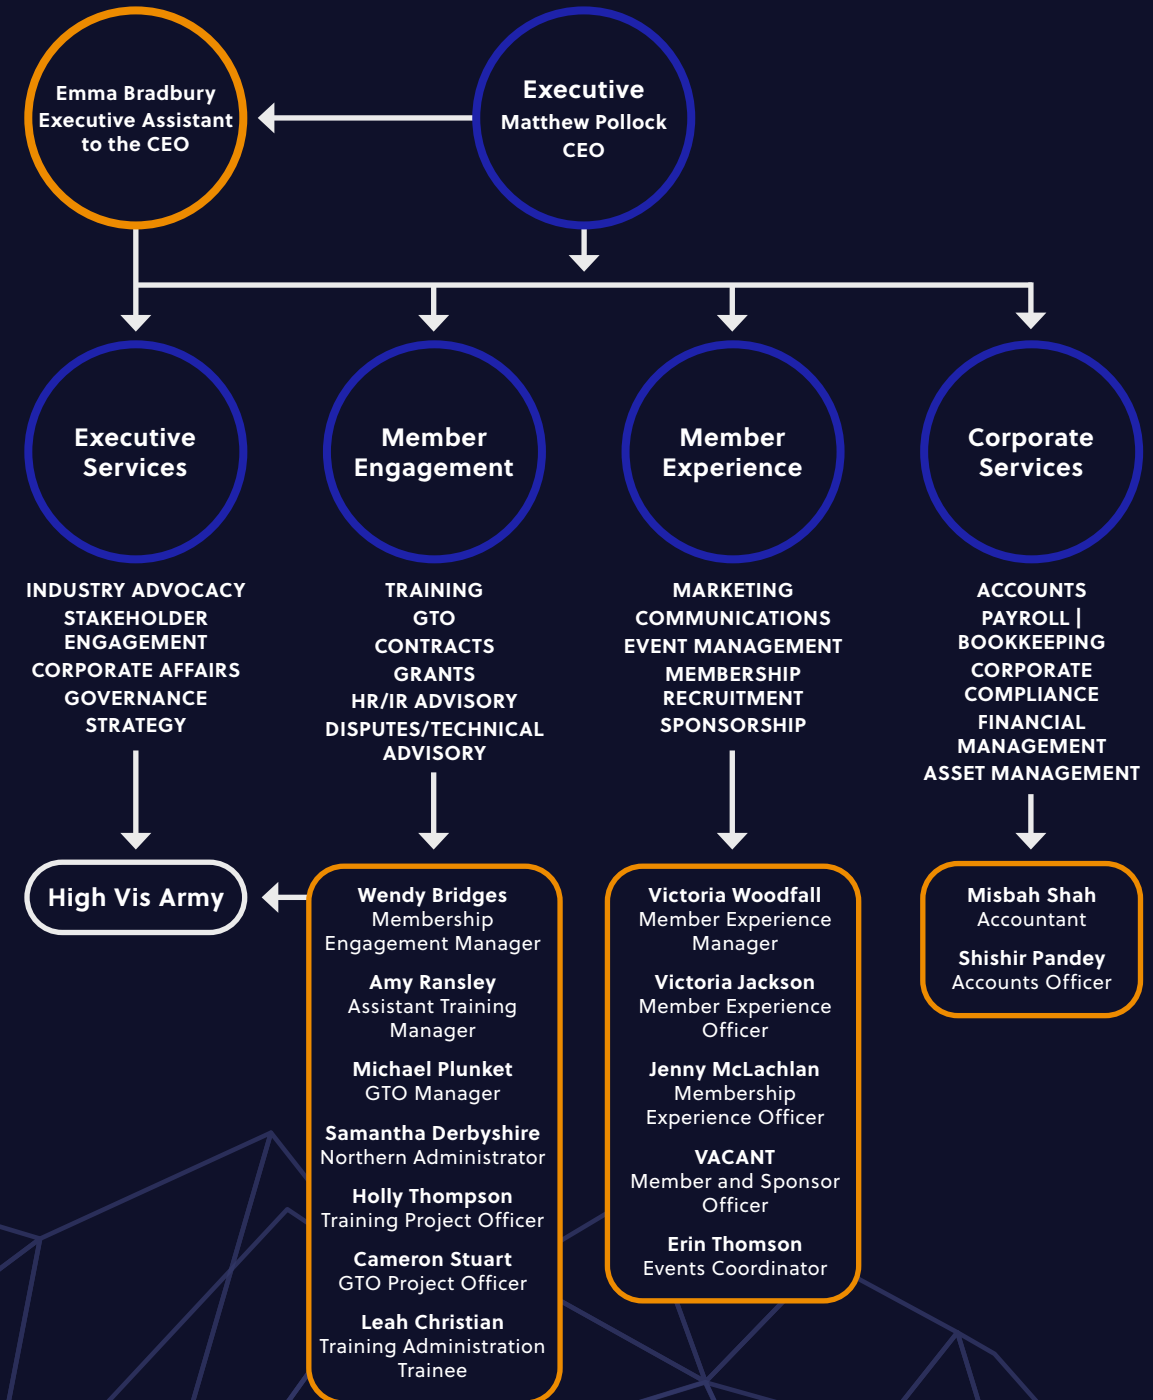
Emma Bradbury
Executive Assistant to the CEO

Executive
Matthew Pollock
CEO

Executive Services

INDUSTRY ADVOCACY
STAKEHOLDER ENGAGEMENT
CORPORATE AFFAIRS
GOVERNANCE
STRATEGY

High Vis Army

Member Engagement

TRAINING
GTO
CONTRACTS
GRANTS
HR/IR ADVISORY
DISPUTES/TECHNICAL ADVISORY

Wendy Bridges
Membership Engagement Manager

Amy Ransley
Assistant Training Manager

Michael Plunket
GTO Manager

Samantha Derbyshire
Northern Administrator

Holly Thompson
Training Project Officer

Cameron Stuart
GTO Project Officer

Leah Christian
Training Administration Trainee

Member Experience

MARKETING
COMMUNICATIONS
EVENT MANAGEMENT
MEMBERSHIP RECRUITMENT
SPONSORSHIP

Victoria Woodfall
Member Experience Manager

Victoria Jackson
Member Experience Officer

Jenny McLachlan
Membership Experience Officer

VACANT
Member and Sponsor Officer

Erin Thomson
Events Coordinator

Corporate Services

ACCOUNTS
PAYROLL | BOOKKEEPING
CORPORATE COMPLIANCE
FINANCIAL MANAGEMENT
ASSET MANAGEMENT

Misbah Shah
Accountant

Shishir Pandey
Accounts Officer